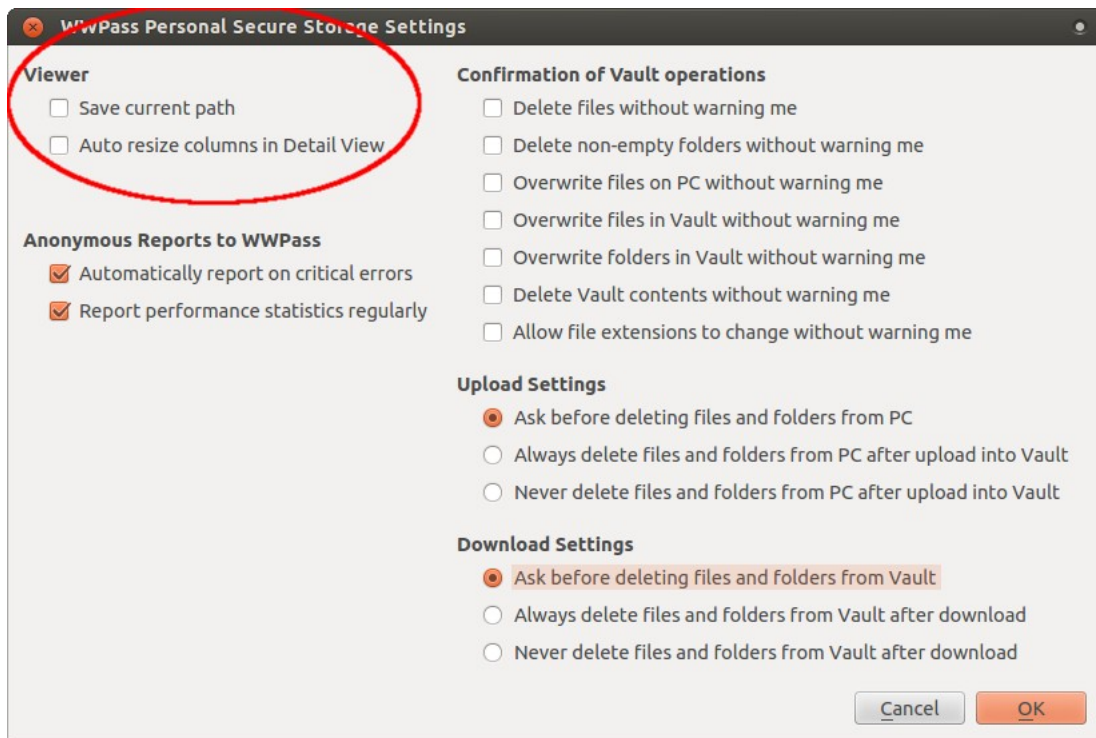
WWPass Personal Secure Storage Settings

Viewer
Save current path
Auto resize columns in Detail View

Anonymous Reports to WWPass
Automatically report on critical errors
Report performance statistics regularly

Confirmation of Vault operations
Delete files without warning me
Delete non-empty folders without warning me
Overwrite files on PC without warning me
Overwrite files in Vault without warning me
Overwrite folders in Vault without warning me
Delete Vault contents without warning me
Allow file extensions to change without warning me

Upload Settings
Ask before deleting files and folders from PC
Always delete files and folders from PC after upload into Vault
Never delete files and folders from PC after upload into Vault

Download Settings
Ask before deleting files and folders from Vault
Always delete files and folders from Vault after download
Never delete files and folders from Vault after download

Cancel
OK